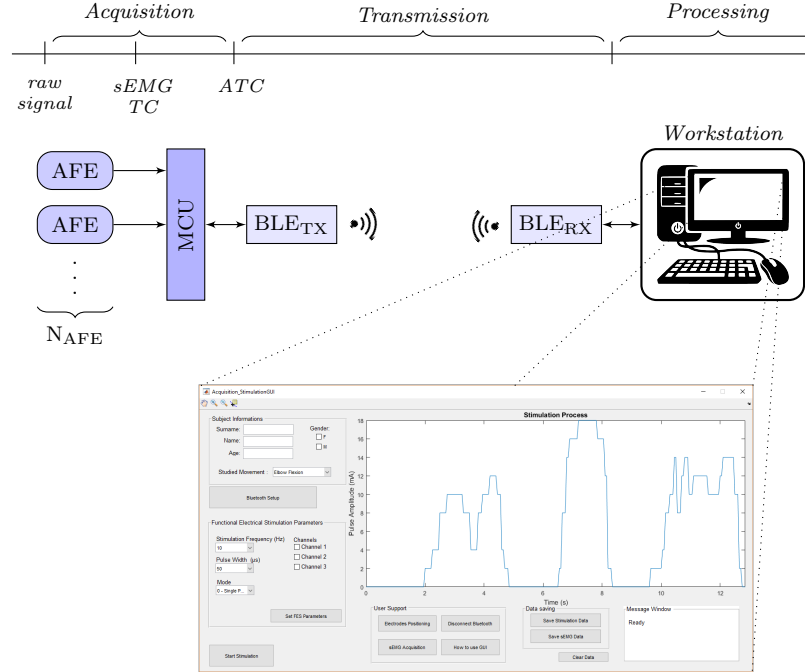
Acquisition Transmission Processing

raw signal

sEMG TC

ATC

Workstation

AFE

AFE

MCU

$BLE_{TX}$

$BLE_{RX}$

$N_{AFE}$

Acquisition_StimulationGUI

Subject Informations

Surname:

Name:

Age:

Gender:

F

M

Studied Movement

Elbow Flexion

Bluetooth Setup

Functional Electrical Stimulation Parameters

Stimulation Frequency (Hz)

10

Pulse Width (μs)

50

Mode

0 - Single P...

Channels

Channel 1

Channel 2

Channel 3

Set FES Parameters

Start Simulation

Stimulation Process

Pulse Amplitude (mA)

18

16

14

12

10

8

6

4

2

0

0 2 4 6 8 10 12

Time (s)

User Support

Electrodes Positioning

Disconnect Bluetooth

sEMG Acquisition

How to use GUI

Data saving

Save Simulation Data

Save sEMG Data

Clear Data

Message Window

Ready